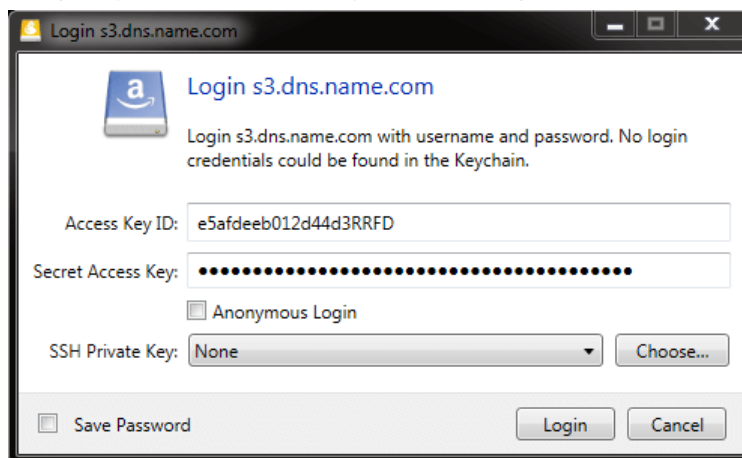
Login s3.dns.name.com

a

Login s3.dns.name.com

Login s3.dns.name.com with username and password. No login credentials could be found in the Keychain.

Access Key ID: e5afdeeb012d44d3RRFD

Secret Access Key: ••••••••••••••••••••••••••••••••••••••••

Anonymous Login

SSH Private Key: None

Choose...

Save Password

Login

Cancel